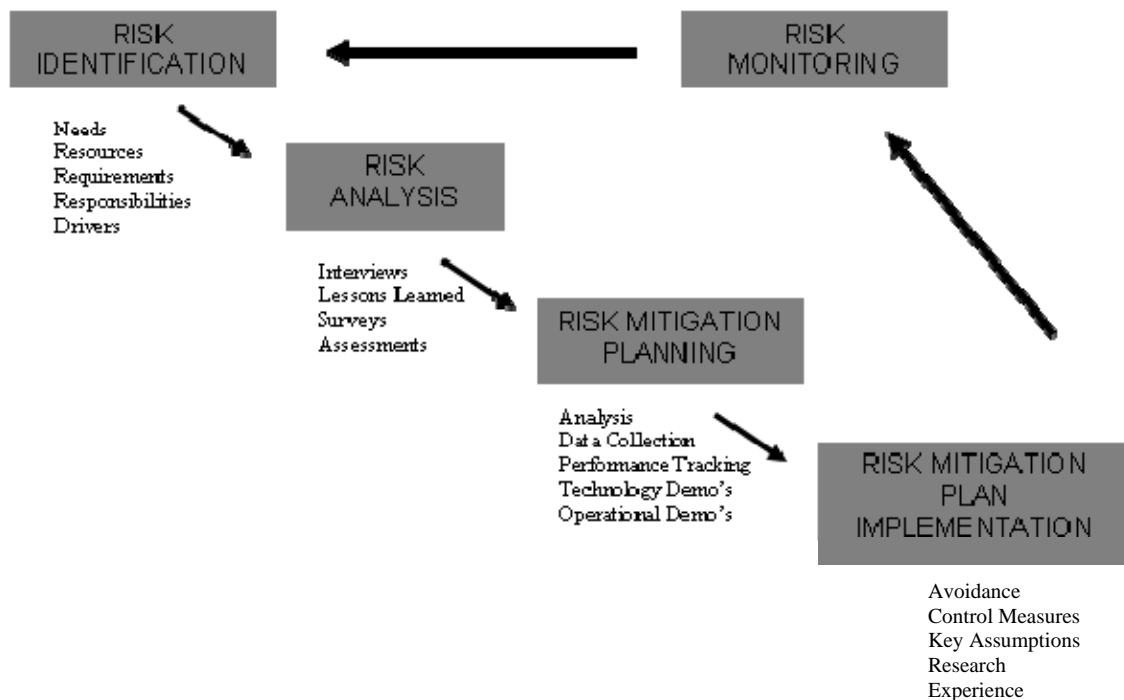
RISK IDENTIFICATION

RISK MONITORING

Needs
Resources
Requirements
Responsibilities
Drivers

RISK ANALYSIS

Interviews
Lessons Learned
Surveys
Assessments

RISK MITIGATION PLANNING

Analysis
Data Collection
Performance Tracking
Technology Demo's
Operational Demo's

RISK MITIGATION PLAN IMPLEMENTATION

Avoidance
Control Measures
Key Assumptions
Research
Experience